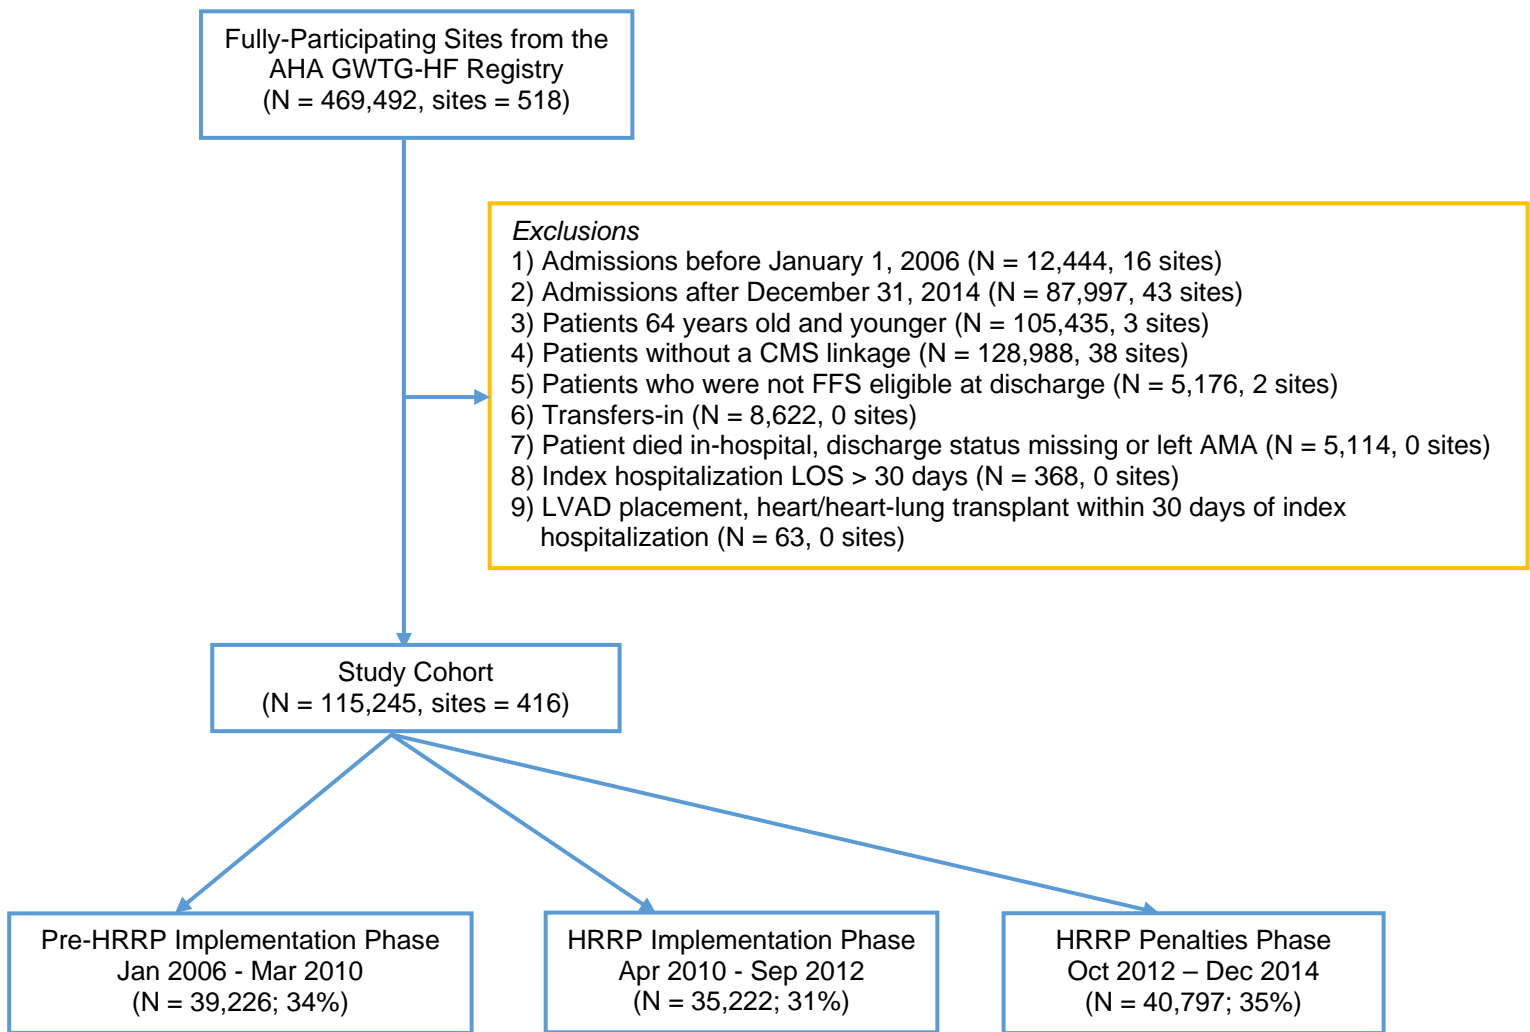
Fully-Participating Sites from the AHA GWTG-HF Registry
(N = 469,492, sites = 518)

Exclusions
1) Admissions before January 1, 2006 (N = 12,444, 16 sites)
2) Admissions after December 31, 2014 (N = 87,997, 43 sites)
3) Patients 64 years old and younger (N = 105,435, 3 sites)
4) Patients without a CMS linkage (N = 128,988, 38 sites)
5) Patients who were not FFS eligible at discharge (N = 5,176, 2 sites)
6) Transfers-in (N = 8,622, 0 sites)
7) Patient died in-hospital, discharge status missing or left AMA (N = 5,114, 0 sites)
8) Index hospitalization LOS > 30 days (N = 368, 0 sites)
9) LVAD placement, heart/heart-lung transplant within 30 days of index hospitalization (N = 63, 0 sites)

Study Cohort
(N = 115,245, sites = 416)

Pre-HRRP Implementation Phase
Jan 2006 - Mar 2010
(N = 39,226; 34%)

HRRP Implementation Phase
Apr 2010 - Sep 2012
(N = 35,222; 31%)

HRRP Penalties Phase
Oct 2012 – Dec 2014
(N = 40,797; 35%)